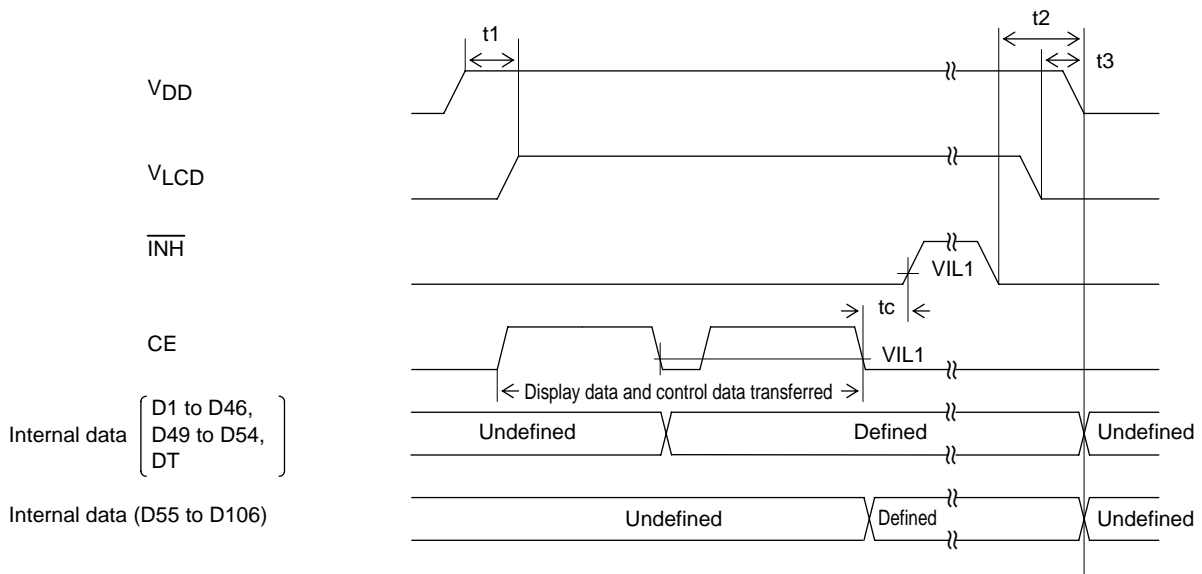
t1

t2

t3

$V_{DD}$

$V_{LCD}$

$\overline{INH}$

VIL1

tc

CE

VIL1

Display data and control data transferred

Internal data (D1 to D46, D49 to D54, DT)

Undefined

Defined

Undefined

Internal data (D55 to D106)

Undefined

Defined

Undefined